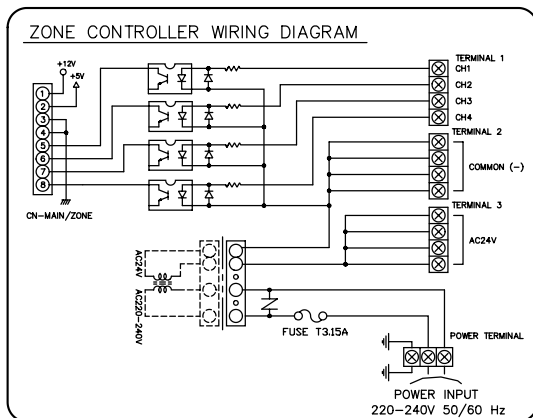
ZONE CONTROLLER WIRING DIAGRAM

+12V
+5V
1
2
3
4
5
6
7
8
CN-MAIN/ZONE

TERMINAL 1
CH1
CH2
CH3
CH4
TERMINAL 2
COMMON (-)
TERMINAL 3
AC24V

AC24V
AC220-240V

FUSE T3.15A

POWER TERMINAL
POWER INPUT
220-240V 50/60 Hz